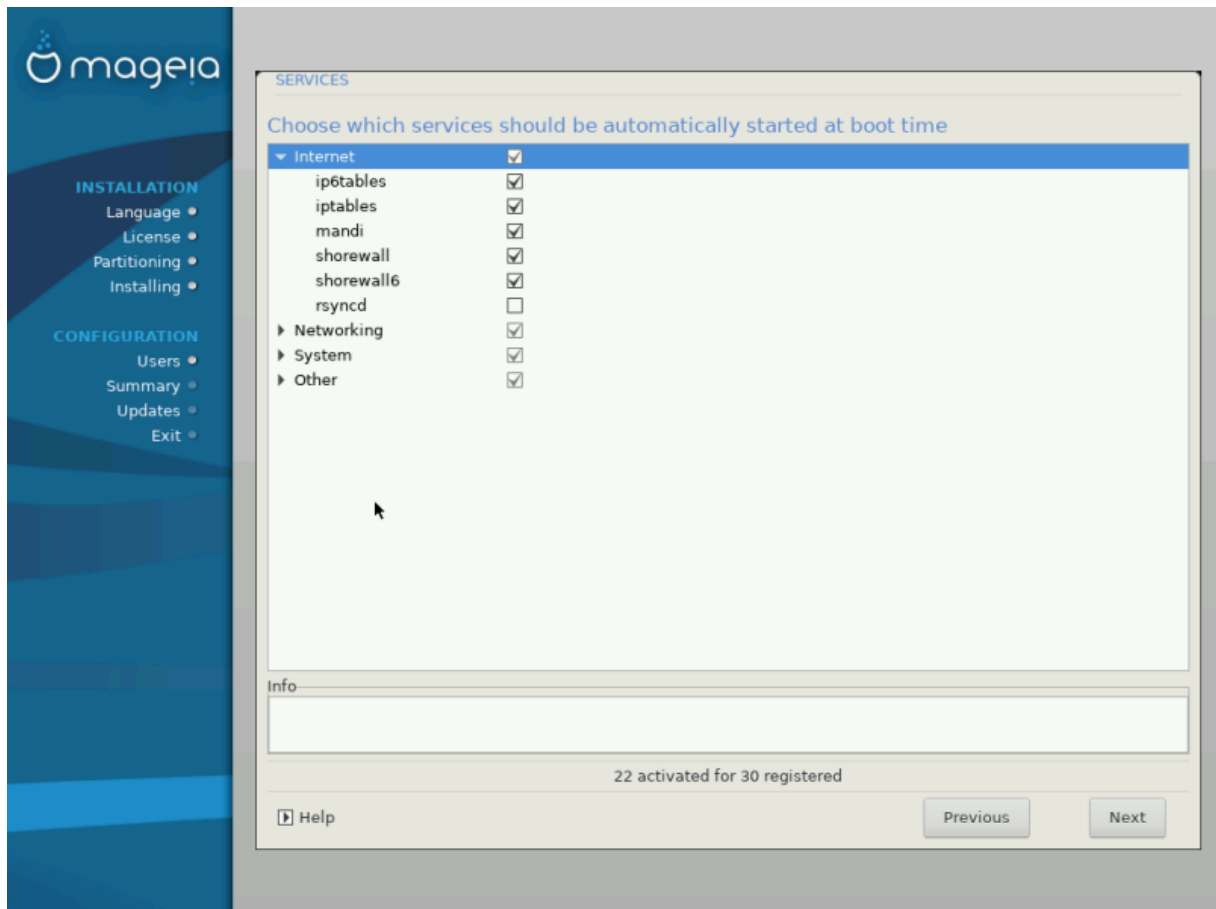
mageia

INSTALLATION
Language
License
Partitioning
Installing

CONFIGURATION
Users
Summary
Updates
Exit

SERVICES

Choose which services should be automatically started at boot time

Internet
ip6tables
iptables
mandi
shorewall
shorewall6
rsyncd
Networking
System
Other

Info

22 activated for 30 registered

Help

Previous

Next